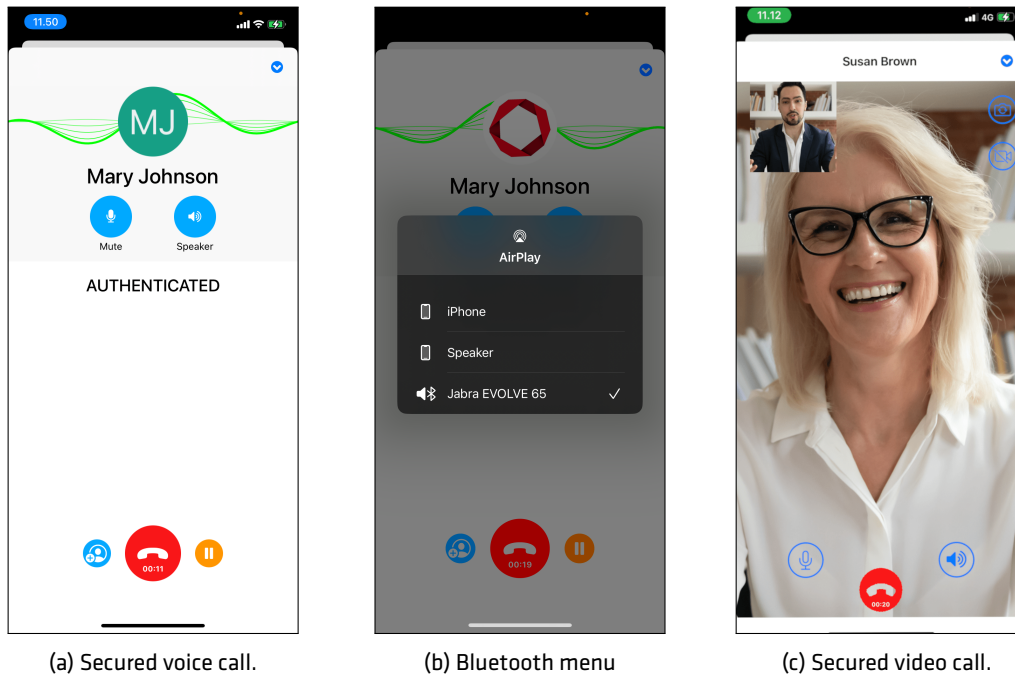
11.50

MJ

Mary Johnson

Mute

Speaker

AUTHENTICATED

00:11

(a) Secured voice call.

Mary Johnson

AirPlay

iPhone

Speaker

Jabra EVOLVE 65

00:19

(b) Bluetooth menu

11.12

4G

Susan Brown

00:20

(c) Secured video call.